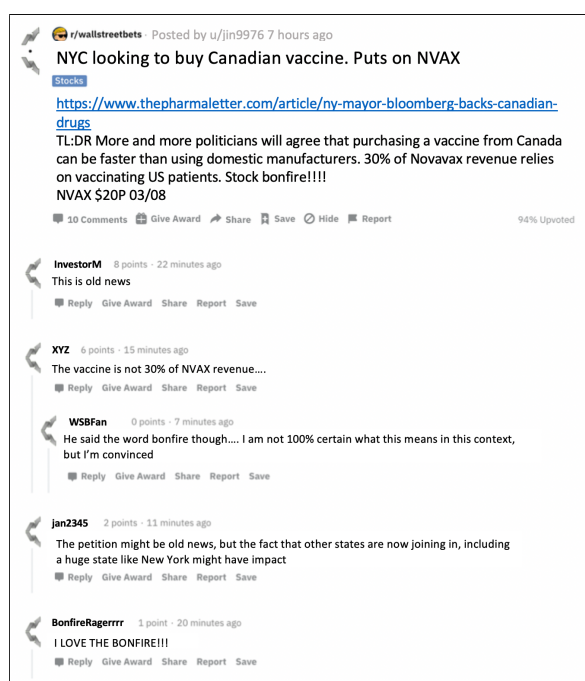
r/wallstreetbets · Posted by u/jin9976 7 hours ago

NYC looking to buy Canadian vaccine. Puts on NVAX

Stocks

https://www.thepharmaletter.com/article/ny-mayor-bloomberg-backs-canadian-drugs

TL:DR More and more politicians will agree that purchasing a vaccine from Canada can be faster than using domestic manufacturers. 30% of Novavax revenue relies on vaccinating US patients. Stock bonfire!!!!
NVAX $20P 03/08

10 Comments Give Award Share Save Hide Report 94% Upvoted

InvestorM 8 points · 22 minutes ago
This is old news
Reply Give Award Share Report Save

XYZ 6 points · 15 minutes ago
The vaccine is not 30% of NVAX revenue….
Reply Give Award Share Report Save

WSBFan 0 points · 7 minutes ago
He said the word bonfire though…. I am not 100% certain what this means in this context, but I'm convinced
Reply Give Award Share Report Save

jan2345 2 points · 11 minutes ago
The petition might be old news, but the fact that other states are now joining in, including a huge state like New York might have impact
Reply Give Award Share Report Save

BonfireRagerrrr 1 point · 20 minutes ago
I LOVE THE BONFIRE!!!
Reply Give Award Share Report Save